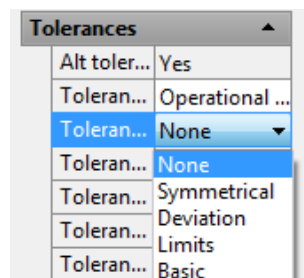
Tolerances ▲

| Alt toler... | Yes |
|---|---|
| Toleran... | Operational ... |
| Toleran... | None ▼ |
| Toleran... | None |
| Toleran... | Symmetrical |
| Toleran... | Deviation |
| Toleran... | Limits |
| Toleran... | Basic |